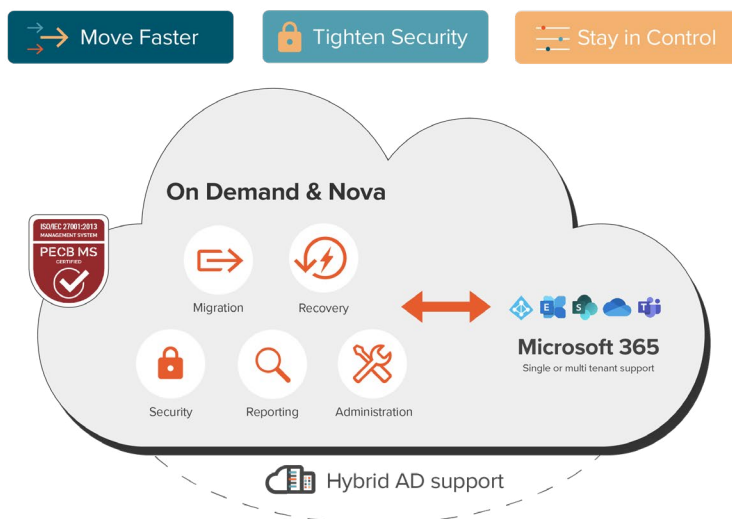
Move Faster

Tighten Security

Stay in Control

On Demand & Nova

ISO/IEC 27001:2013
MANAGEMENT SYSTEM
PECB MS
CERTIFIED

Migration

Recovery

Security

Reporting

Administration

Microsoft 365

Single or multi tenant support

Hybrid AD support